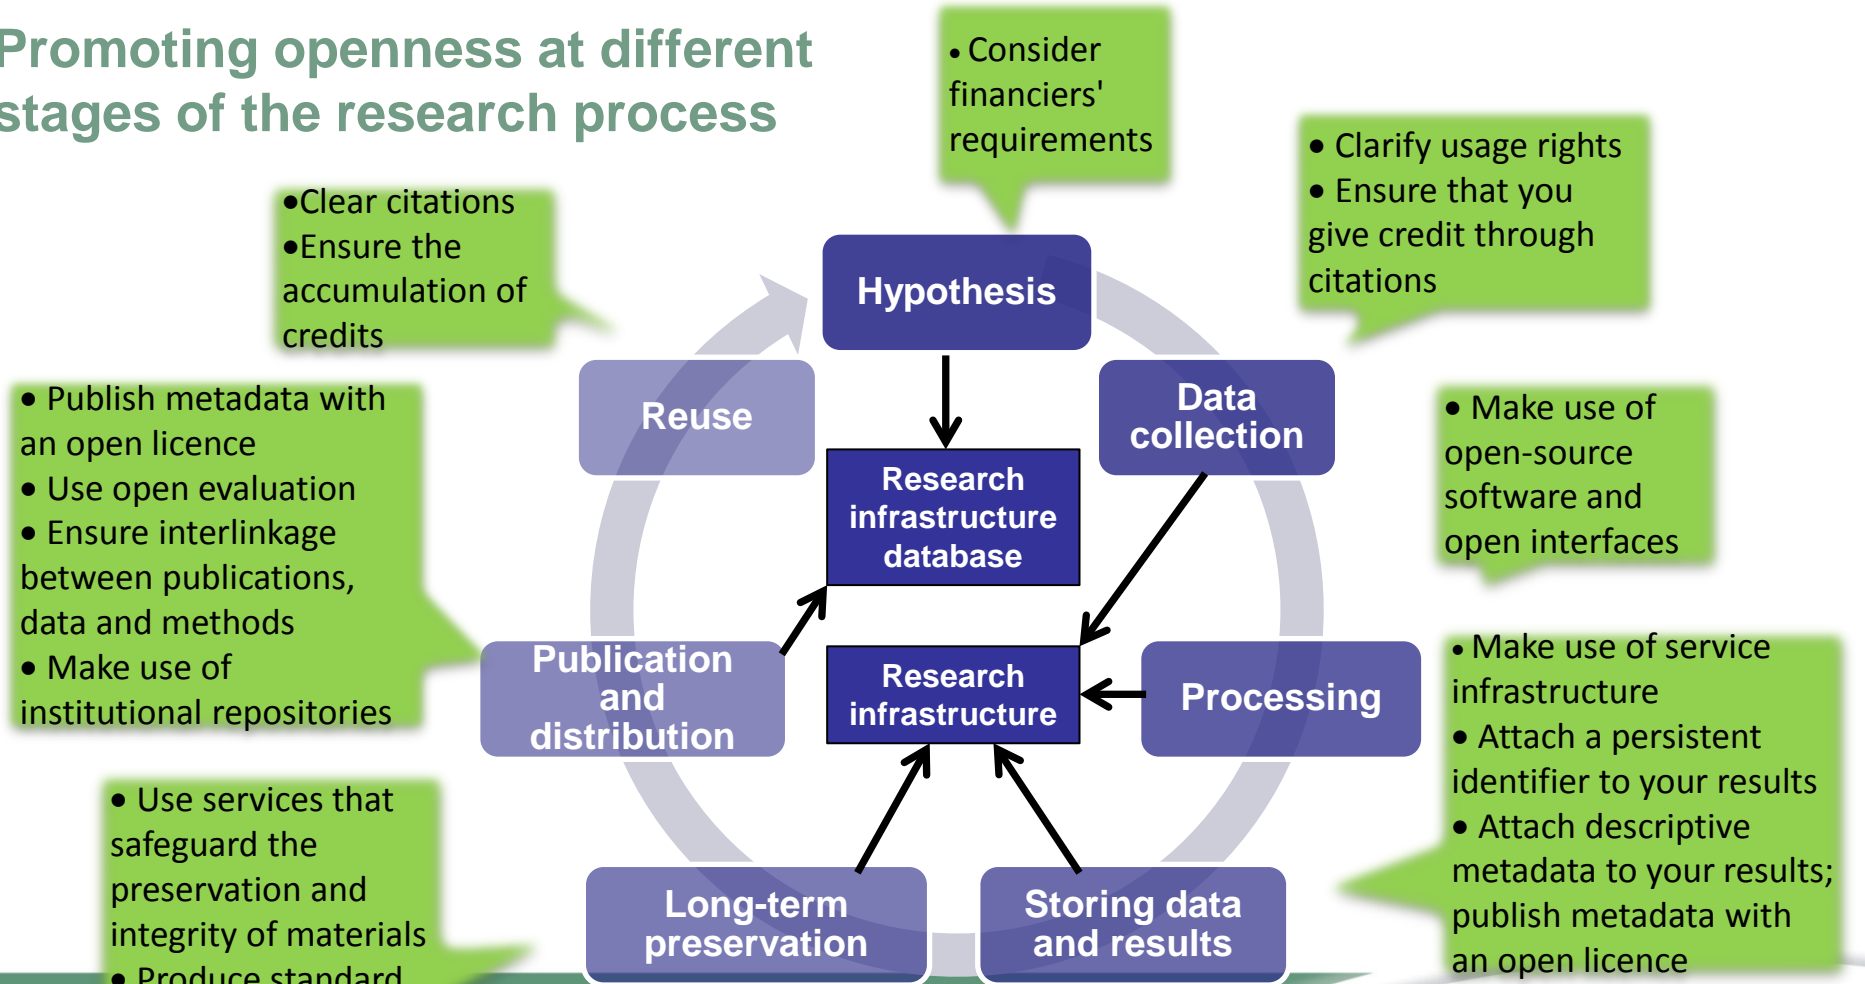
Promoting openness at different stages of the research process

• Consider financiers' requirements

• Clarify usage rights
• Ensure that you give credit through citations

•Clear citations
•Ensure the accumulation of credits

Hypothesis

Reuse

Data collection

Research infrastructure database

• Publish metadata with an open licence
• Use open evaluation
• Ensure interlinkage between publications, data and methods
• Make use of institutional repositories

• Make use of open-source software and open interfaces

Publication and distribution

Research infrastructure

Processing

• Make use of service infrastructure
• Attach a persistent identifier to your results
• Attach descriptive metadata to your results; publish metadata with an open licence

• Use services that safeguard the preservation and integrity of materials
• Produce standard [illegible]

Long-term preservation

Storing data and results